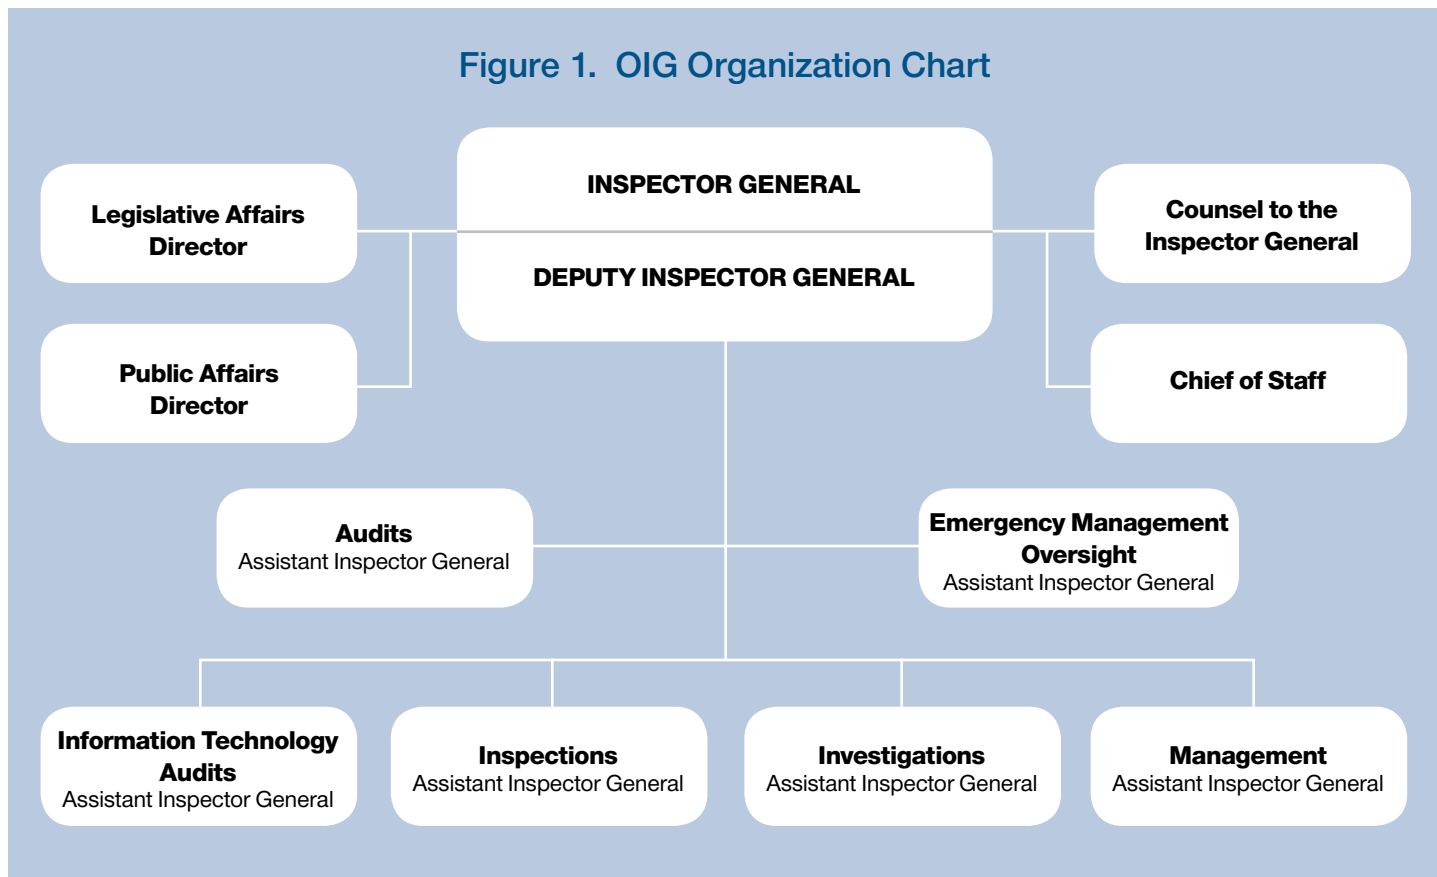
Figure 1. OIG Organization Chart

Legislative Affairs Director

INSPECTOR GENERAL

DEPUTY INSPECTOR GENERAL

Counsel to the Inspector General

Public Affairs Director

Chief of Staff

Audits
Assistant Inspector General

Emergency Management Oversight
Assistant Inspector General

Information Technology Audits
Assistant Inspector General

Inspections
Assistant Inspector General

Investigations
Assistant Inspector General

Management
Assistant Inspector General